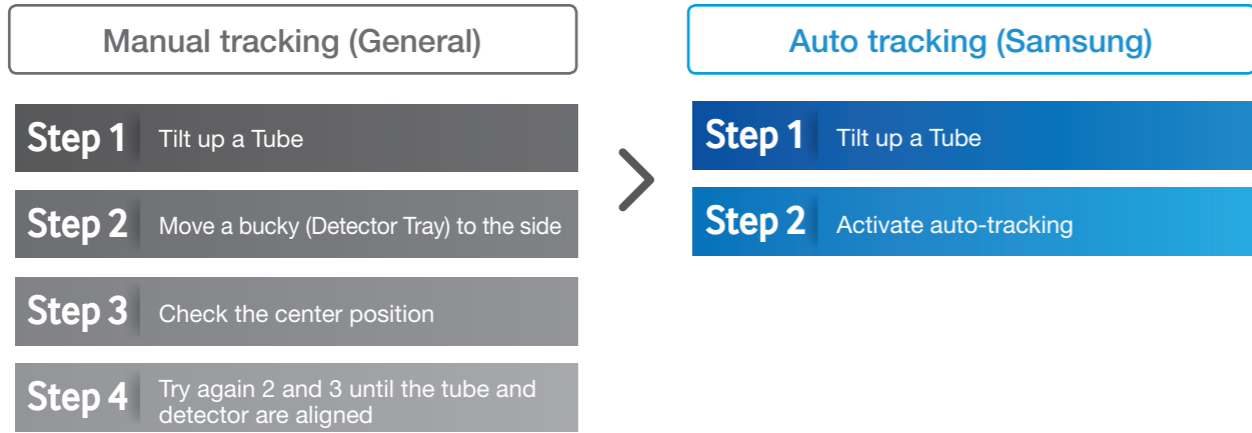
Manual tracking (General)

Step 1 Tilt up a Tube

Step 2 Move a bucky (Detector Tray) to the side

Step 3 Check the center position

Step 4 Try again 2 and 3 until the tube and detector are aligned

Auto tracking (Samsung)

Step 1 Tilt up a Tube

Step 2 Activate auto-tracking